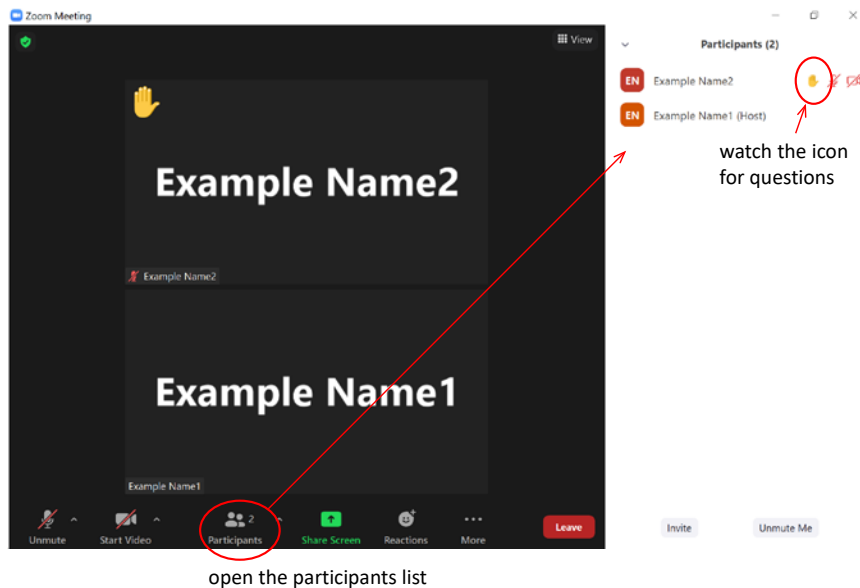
Zoom Meeting

View

Example Name2

Example Name2

Example Name1

Example Name1

Unmute

Start Video

2

Participants

Share Screen

Reactions

More

Leave

open the participants list

Participants (2)

EN Example Name2

EN Example Name1 (Host)

watch the icon for questions

Invite

Unmute Me